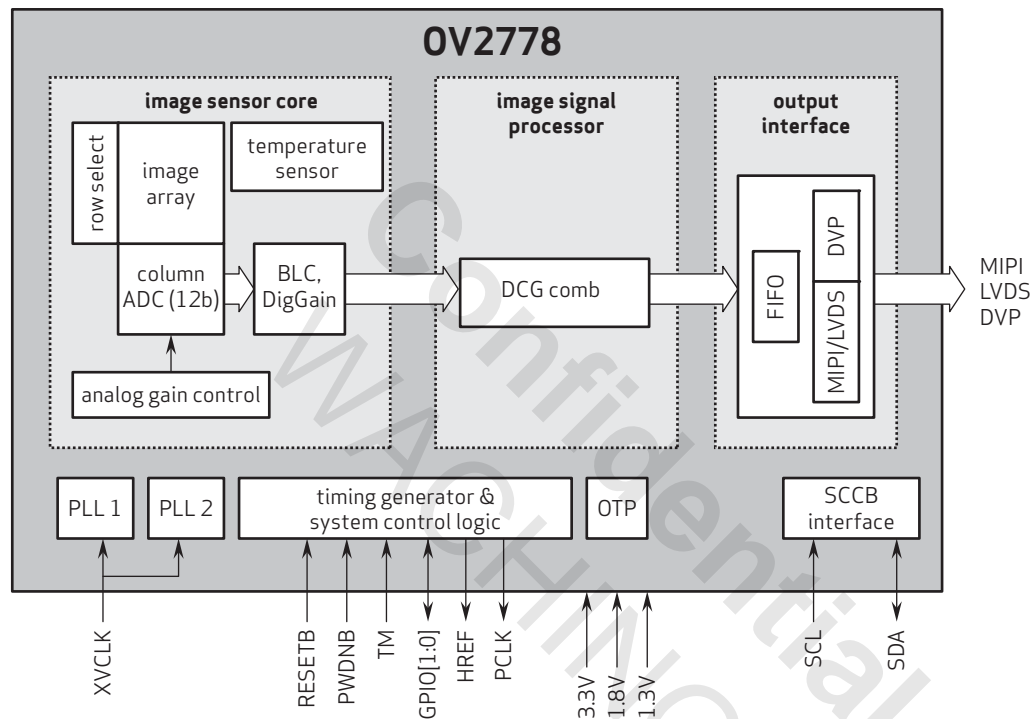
OV2778

image sensor core

row select

image array

temperature sensor

column ADC (12b)

BLC, DigGain

analog gain control

image signal processor

DCG comb

output interface

FIFO

DVP

MIPI/LVDS

MIPI
LVDS
DVP

PLL 1

PLL 2

timing generator & system control logic

OTP

SCCB interface

XVCLK

RESETB

PWDNB

TM

GPIO[1:0]

HREF

PCLK

3.3V

1.8V

1.3V

SCL

SDA

Confidential
WACHING